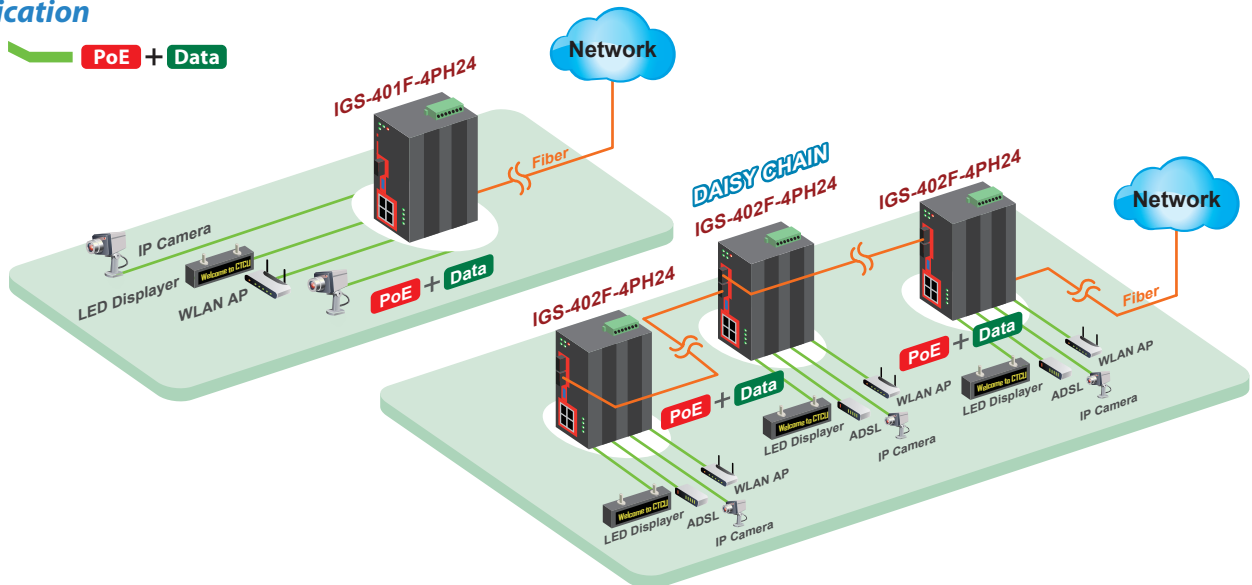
ication

PoE + Data

Network

IGS-401F-4PH24

Fiber

IP Camera

Welcome to CTCU

LED Displayer

WLAN AP

PoE + Data

DAISY CHAIN

IGS-402F-4PH24

IGS-402F-4PH24

Network

IGS-402F-4PH24

Fiber

PoE + Data

PoE + Data

WLAN AP

Welcome to CTCU

LED Displayer

ADSL

IP Camera

WLAN AP

Welcome to CTCU

LED Displayer

ADSL

IP Camera

WLAN AP

Welcome to CTCU

LED Displayer

ADSL

IP Camera